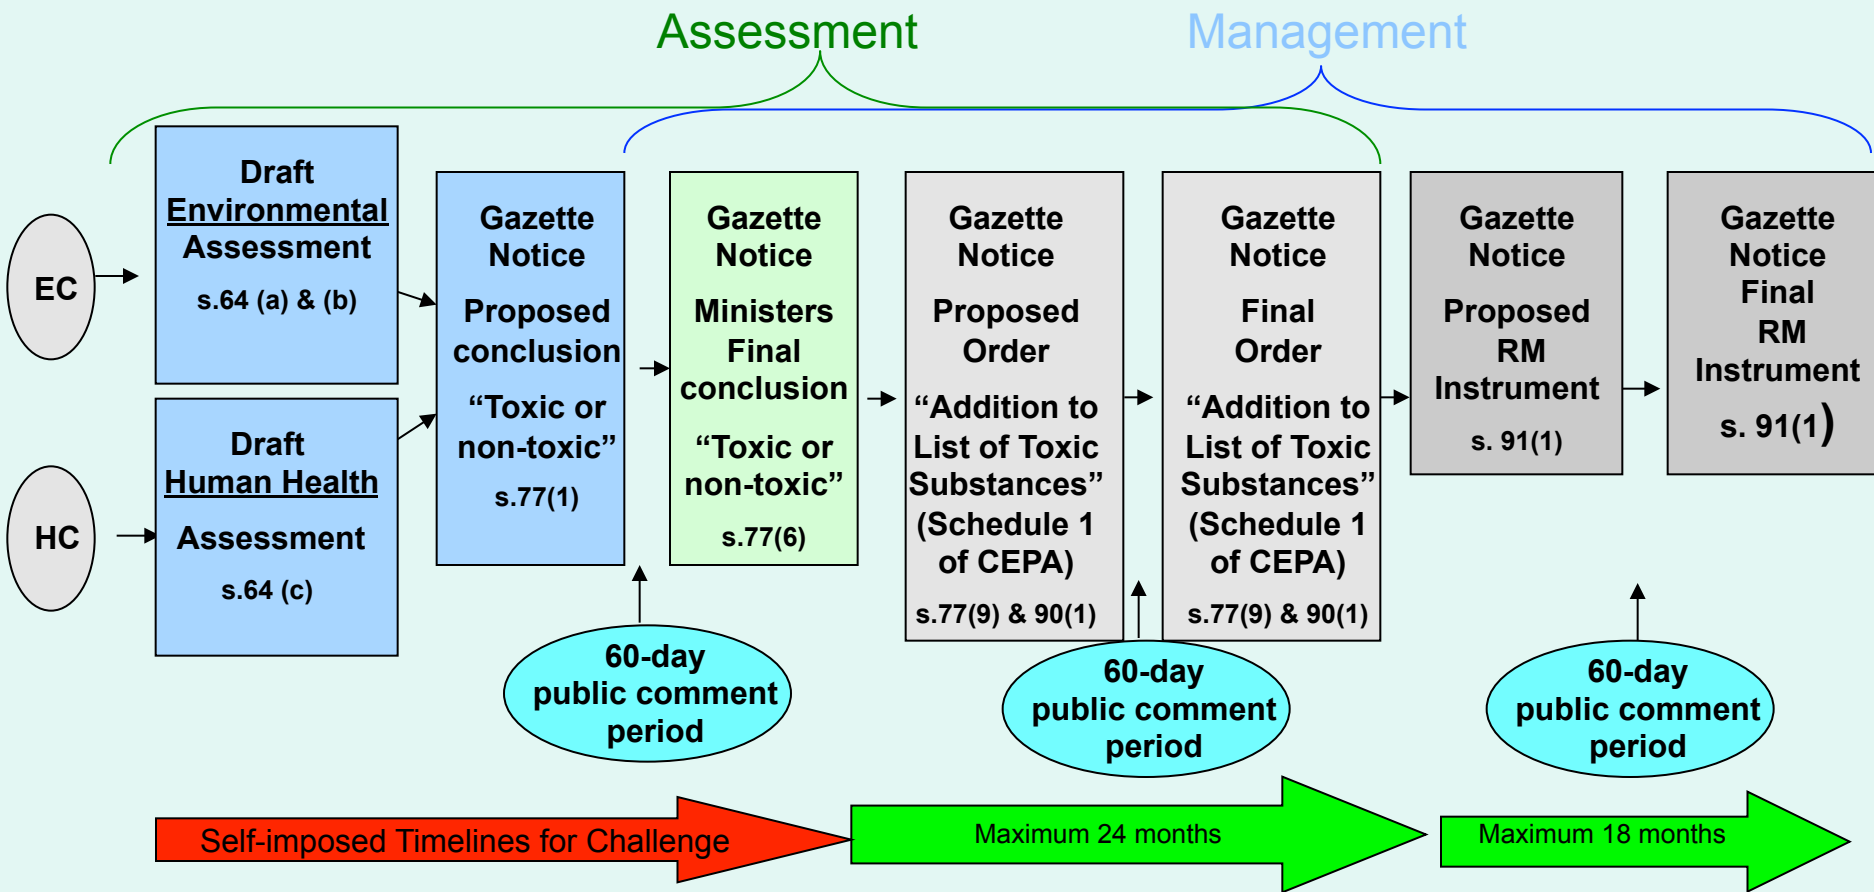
Assessment

Management

EC

HC

Draft Environmental Assessment

s.64 (a) & (b)

Draft Human Health Assessment

s.64 (c)

Gazette Notice

Proposed conclusion

“Toxic or non-toxic”

s.77(1)

Gazette Notice

Ministers Final conclusion

“Toxic or non-toxic”

s.77(6)

Gazette Notice

Proposed Order

“Addition to List of Toxic Substances” (Schedule 1 of CEPA)

s.77(9) & 90(1)

Gazette Notice

Final Order

“Addition to List of Toxic Substances” (Schedule 1 of CEPA)

s.77(9) & 90(1)

Gazette Notice

Proposed RM Instrument

s. 91(1)

Gazette Notice Final RM Instrument

s. 91(1)

60-day public comment period

60-day public comment period

60-day public comment period

Self-imposed Timelines for Challenge

Maximum 24 months

Maximum 18 months